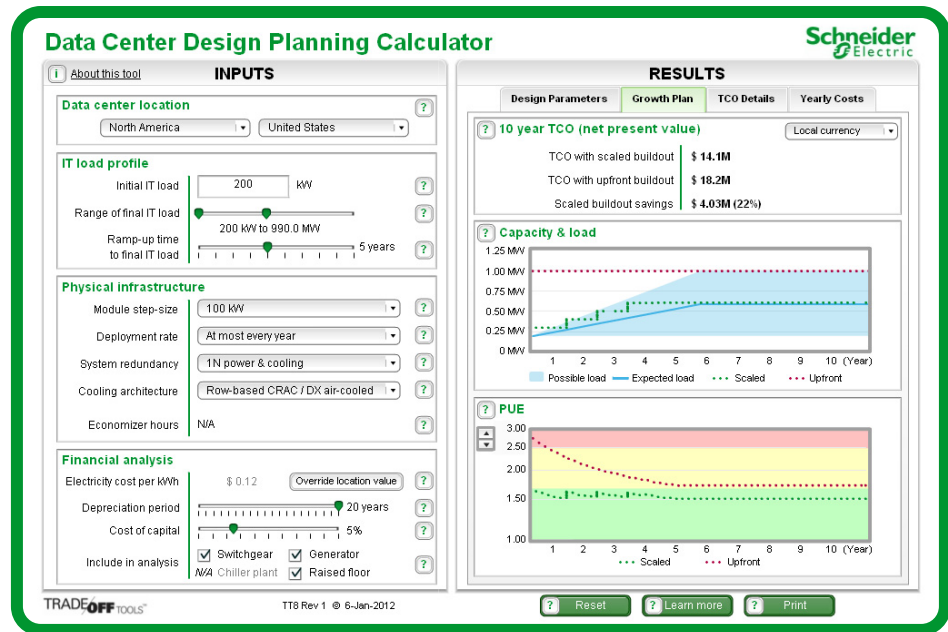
Data Center Design Planning Calculator

Schneider Electric

i About this tool

INPUTS

Data center location ?

North America

United States

IT load profile

Initial IT load 200 kW ?

Range of final IT load ?

200 kW to 990.0 MW

Ramp-up time to final IT load 5 years ?

Physical infrastructure

Module step-size 100 kW ?

Deployment rate At most every year ?

System redundancy 1N power & cooling ?

Cooling architecture Row-based CRAC / DX air-cooled ?

Economizer hours N/A ?

Financial analysis

Electricity cost per kWh $ 0.12 Override location value ?

Depreciation period 20 years ?

Cost of capital 5% ?

Include in analysis Switchgear Generator ?

N/A Chiller plant Raised floor

TRADEOFF TOOLS™

TT8 Rev 1 © 6-Jan-2012

RESULTS

Design Parameters | Growth Plan | TCO Details | Yearly Costs

? 10 year TCO (net present value) Local currency

TCO with scaled buildout | $ 14.1M

TCO with upfront buildout | $ 18.2M

Scaled buildout savings | $ 4.03M (22%)

? Capacity & load

1.25 MW
1.00 MW
0.75 MW
0.50 MW
0.25 MW
0 MW

1 2 3 4 5 6 7 8 9 10 (Year)

Possible load — Expected load Scaled Upfront

? PUE

3.00
2.50
2.00
1.50
1.00

1 2 3 4 5 6 7 8 9 10 (Year)

Scaled Upfront

? Reset ? Learn more ? Print